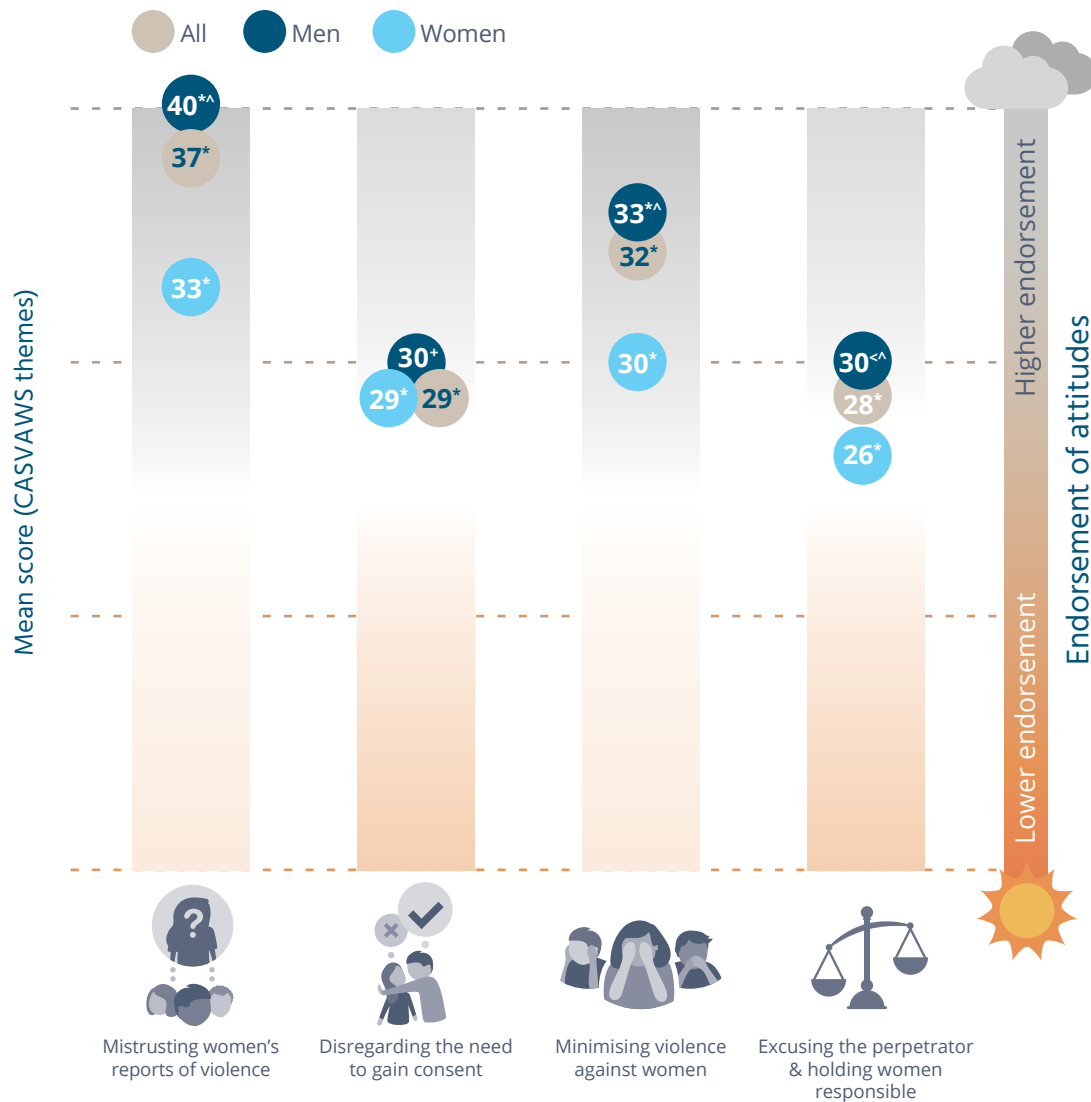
All Men Women

Mean score (CASVAWS themes)

$40^{*\wedge}$
$37^{*}$
$33^{*}$

$30^{+}$
$29^{*}$ $29^{*}$

$33^{*\wedge}$
$32^{*}$
$30^{*}$

$30^{<\wedge}$
$28^{*}$
$26^{*}$

Higher endorsement
Lower endorsement
Endorsement of attitudes

Mistrusting women's reports of violence

Disregarding the need to gain consent

Minimising violence against women

Excusing the perpetrator & holding women responsible